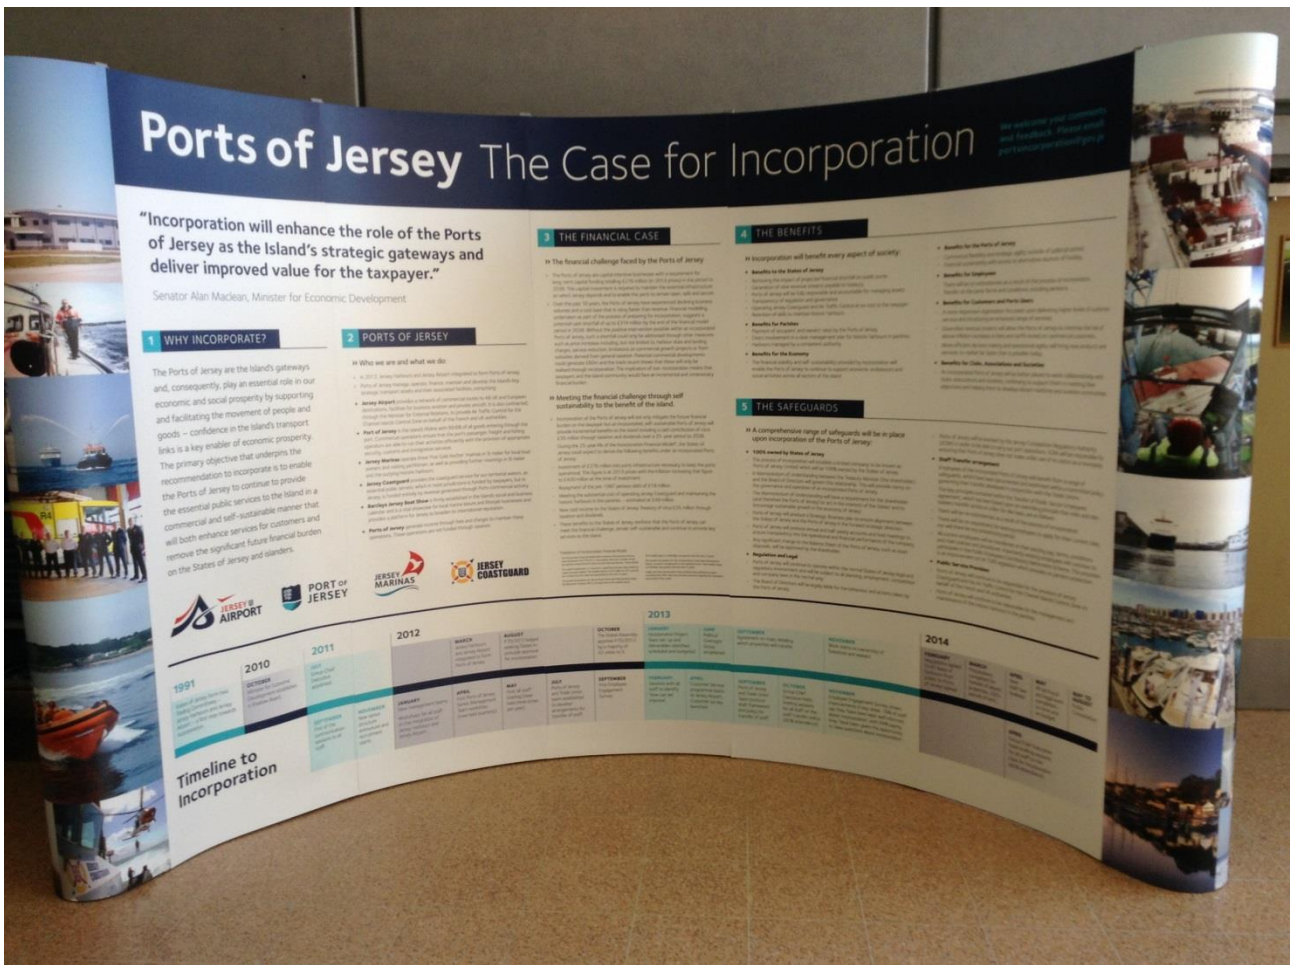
Ports of Jersey The Case for Incorporation

We welcome your comments and feedback. Please email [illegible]

"Incorporation will enhance the role of the Ports of Jersey as the Island's strategic gateways and deliver improved value for the taxpayer."

Senator Alan Maclean, Minister for Economic Development

1 WHY INCORPORATE?

The Ports of Jersey are the Island's gateways and, consequently, play an essential role in our economic and social prosperity by supporting and facilitating the movement of people and goods – confidence in the Island's transport links is a key enabler of economic prosperity. The primary objective that underpins the recommendation to incorporate is to enable the Ports of Jersey to continue to provide the essential public services to the Island in a commercial and self-sustainable manner that will both enhance services for customers and remove the significant future financial burden on the States of Jersey and Islanders.

2 PORTS OF JERSEY

» Who we are and what we do

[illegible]

3 THE FINANCIAL CASE

» The financial challenge faced by the Ports of Jersey

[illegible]

» Meeting the financial challenge through self sustainability to the benefit of the Island.

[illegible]

4 THE BENEFITS

» Incorporation will benefit every aspect of society:

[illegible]

5 THE SAFEGUARDS

» A comprehensive range of safeguards will be in place upon incorporation of the Ports of Jersey:

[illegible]

JERSEY AIRPORT
PORT OF JERSEY
JERSEY MARINAS
JERSEY COASTGUARD

Timeline to Incorporation

1991
2010
2011
2012
2013
2014

OCTOBER
SEPTEMBER
NOVEMBER
MARCH
APRIL
AUGUST
MAY
JULY
OCTOBER
SEPTEMBER
JANUARY
FEBRUARY
JUNE
APRIL
SEPTEMBER
OCTOBER
NOVEMBER
DECEMBER
FEBRUARY
MARCH
APRIL
MAY

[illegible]